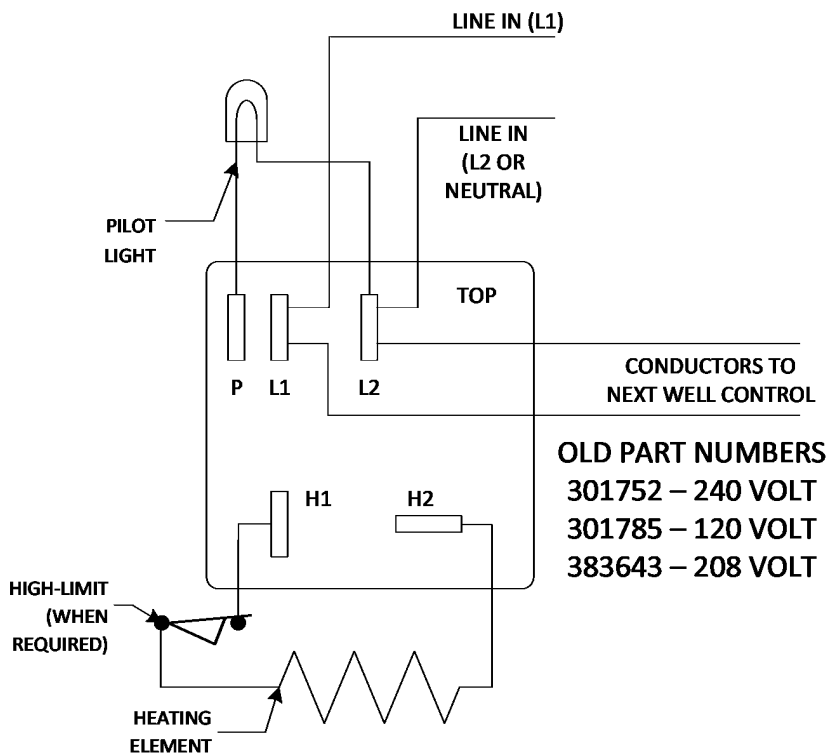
LINE IN (L1)

LINE IN (L2 OR NEUTRAL)

PILOT LIGHT

TOP

P L1 L2

CONDUCTORS TO NEXT WELL CONTROL

OLD PART NUMBERS
301752 – 240 VOLT
301785 – 120 VOLT
383643 – 208 VOLT

H1 H2

HIGH-LIMIT (WHEN REQUIRED)

HEATING ELEMENT